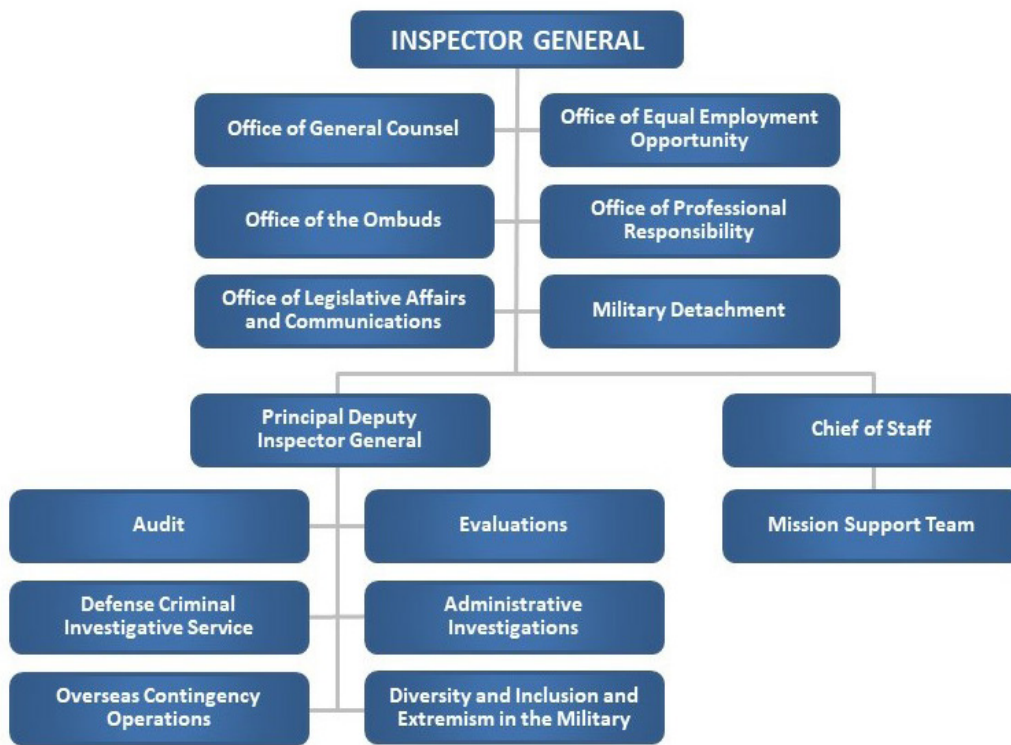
INSPECTOR GENERAL

Office of General Counsel

Office of Equal Employment Opportunity

Office of the Ombuds

Office of Professional Responsibility

Office of Legislative Affairs and Communications

Military Detachment

Principal Deputy Inspector General

Chief of Staff

Audit

Evaluations

Mission Support Team

Defense Criminal Investigative Service

Administrative Investigations

Overseas Contingency Operations

Diversity and Inclusion and Extremism in the Military